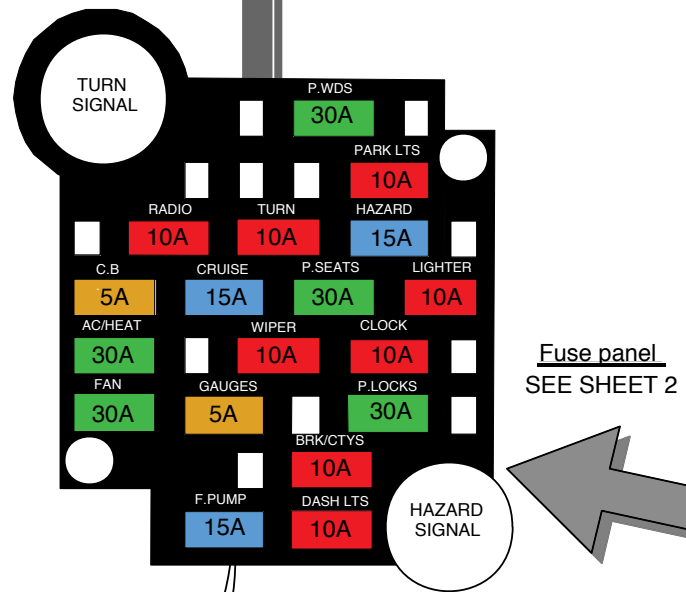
TURN SIGNAL

P.WDS
30A

PARK LTS
10A

RADIO
10A

TURN
10A

HAZARD
15A

C.B
5A

CRUISE
15A

P.SEATS
30A

LIGHTER
10A

AC/HEAT
30A

WIPER
10A

CLOCK
10A

FAN
30A

GAUGES
5A

P.LOCKS
30A

BRK/CTYS
10A

F.PUMP
15A

DASH LTS
10A

HAZARD SIGNAL

Fuse panel
SEE SHEET 2